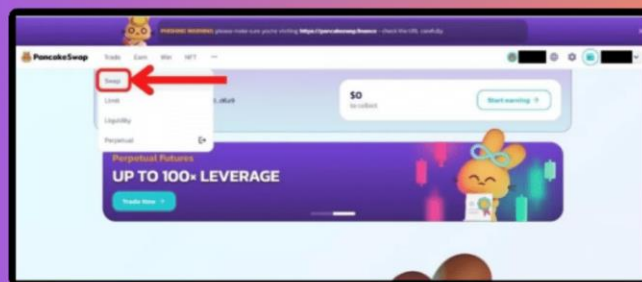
PHISHING WARNING: please make sure you're visiting https://pancakeswap.finance - check the URL carefully.

PancakeSwap Trade Earn Win NFT ···

Swap
Limit
Liquidity
Perpetual

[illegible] .itch9

$0
to collect

Start earning →

Perpetual Futures
UP TO 100× LEVERAGE
Trade Now →